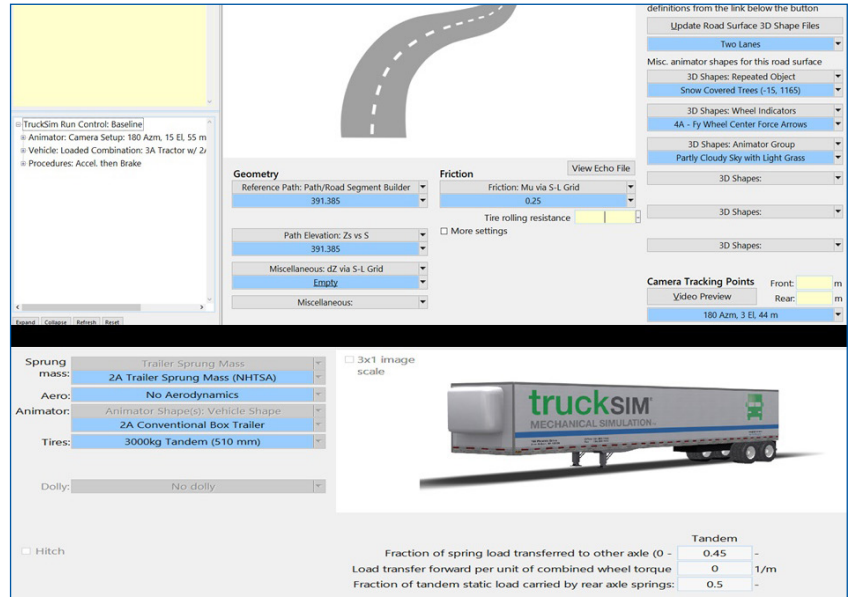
definitions from the link below the button

Update Road Surface 3D Shape Files

Two Lanes

Misc. animator shapes for this road surface

3D Shapes: Repeated Object

Snow Covered Trees (-15, 1165)

3D Shapes: Wheel Indicators

4A - Fy Wheel Center Force Arrows

3D Shapes: Animator Group

Partly Cloudy Sky with Light Grass

3D Shapes:

3D Shapes:

3D Shapes:

TruckSim Run Control: Baseline
Animator: Camera Setup: 180 Azm, 15 El, 55 m
Vehicle: Loaded Combination: 3A Tractor w/ 2
Procedures: Accel. then Brake

Expand Collapse Refresh Reset

View Echo File

Geometry

Reference Path: Path/Road Segment Builder

391.385

Path Elevation: Zs vs S

391.385

Miscellaneous: dZ via S-L Grid

Empty

Miscellaneous:

Friction

Friction: Mu via S-L Grid

0.25

Tire rolling resistance

☐ More settings

Camera Tracking Points

Video Preview

Front: m

Rear: m

180 Azm, 3 El, 44 m

Sprung mass: Trailer Sprung Mass

2A Trailer Sprung Mass (NHTSA)

Aero: No Aerodynamics

Animator: Animator Shape(s): Vehicle Shape

2A Conventional Box Trailer

Tires: 3000kg Tandem (510 mm)

Dolly: No dolly

3x1 image scale

truckSIM MECHANICAL SIMULATION

Hitch

Tandem

Fraction of spring load transferred to other axle (0 - 0.45 -

Load transfer forward per unit of combined wheel torque 0 1/m

Fraction of tandem static load carried by rear axle springs: 0.5 -